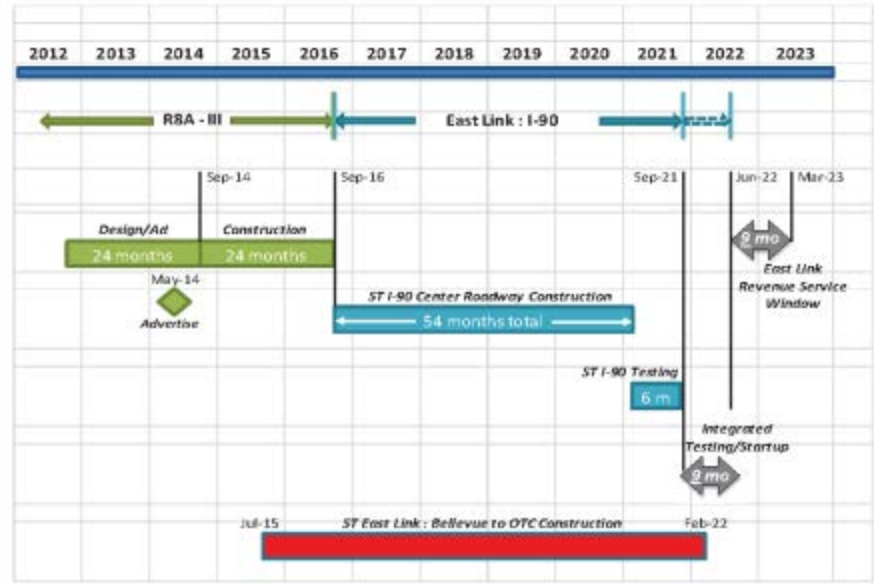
2012 2013 2014 2015 2016 2017 2018 2019 2020 2021 2022 2023

R8A - III

East Link : I-90

Sep-14

Sep-16

Sep-21

Jun-22

Mar-23

Design/Ad

Construction

24 months

24 months

9 mo

May-14

East Link Revenue Service Window

Advertise

ST I-90 Center Roadway Construction

54 months total

ST I-90 Testing

6 m

Integrated Testing/Startup

9 mo

Jul-15

ST East Link : Bellevue to OTC Construction

Feb-22